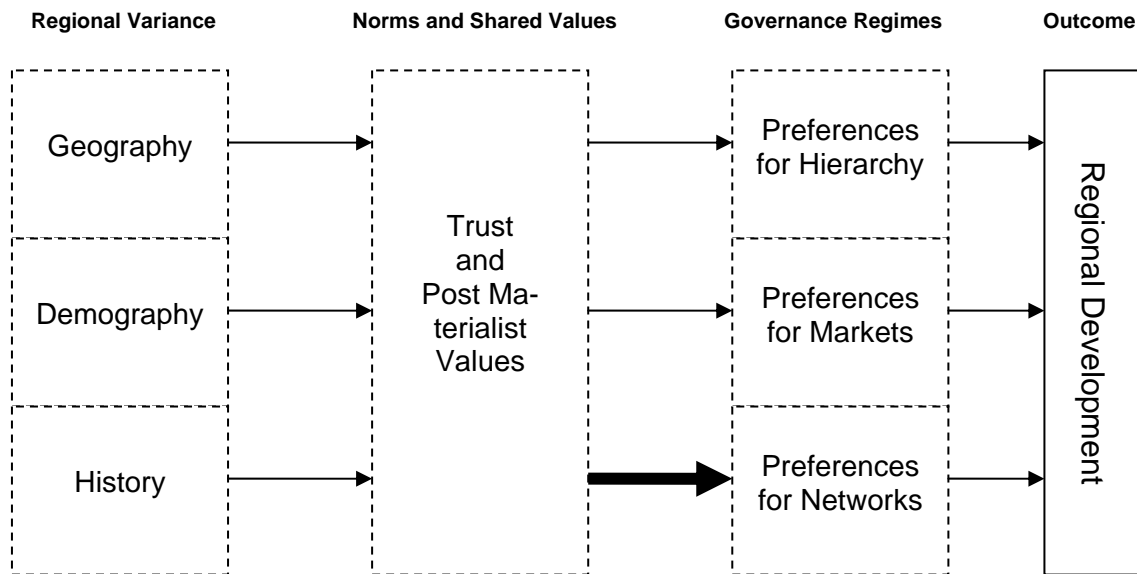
Regional Variance

Norms and Shared Values

Governance Regimes

Outcome

Geography

Demography

History

Trust and Post Materialist Values

Preferences for Hierarchy

Preferences for Markets

Preferences for Networks

Regional Development